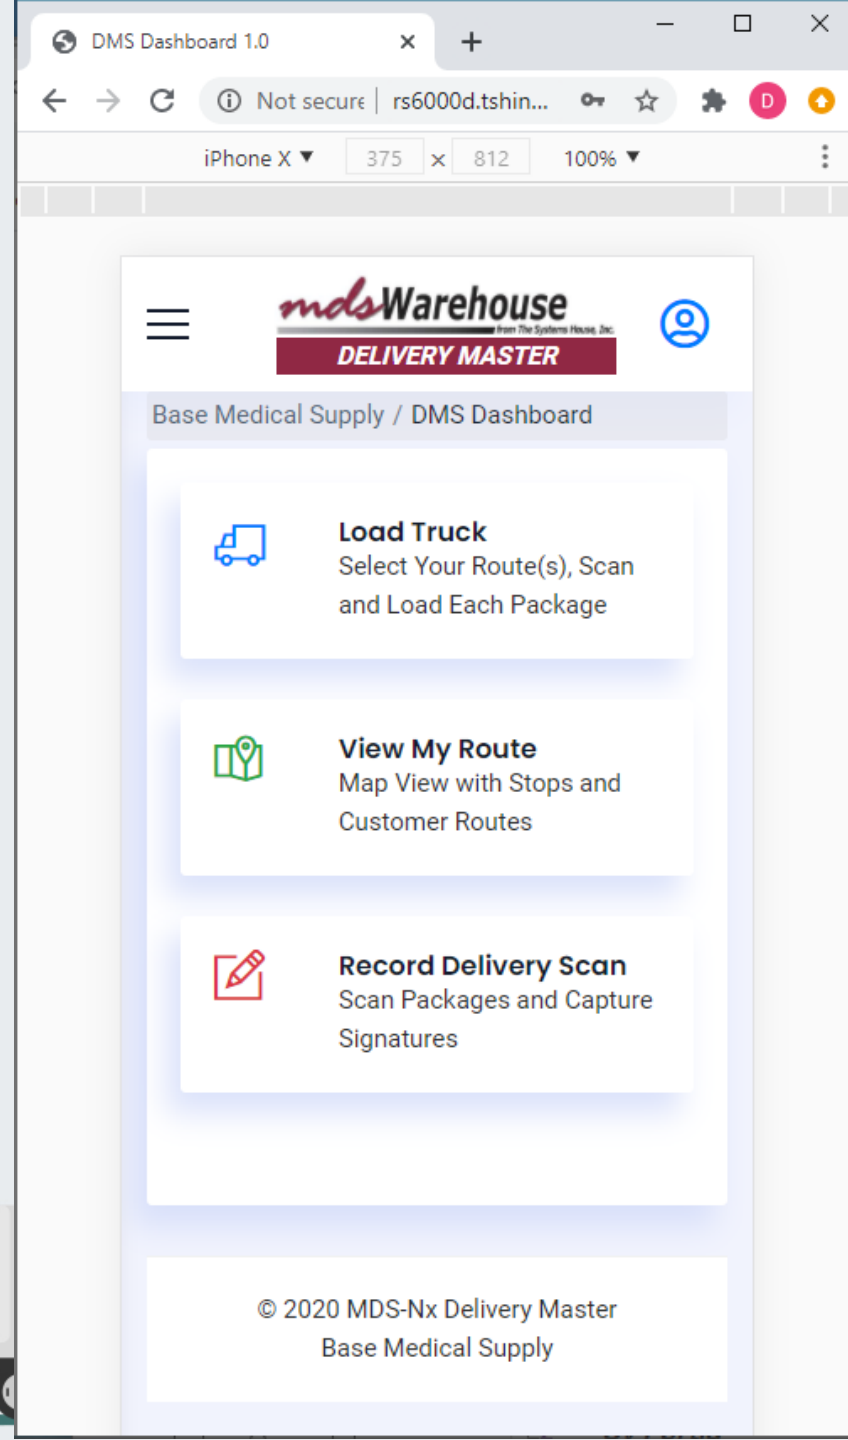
DMS Dashboard 1.0

Not secure | rs6000d.tshin...

D

iPhone X ▼ 375 × 812 100% ▼

mdsWarehouse
from The Systems House, Inc.
DELIVERY MASTER

Base Medical Supply / DMS Dashboard

Load Truck
Select Your Route(s), Scan and Load Each Package

View My Route
Map View with Stops and Customer Routes

Record Delivery Scan
Scan Packages and Capture Signatures

© 2020 MDS-Nx Delivery Master
Base Medical Supply